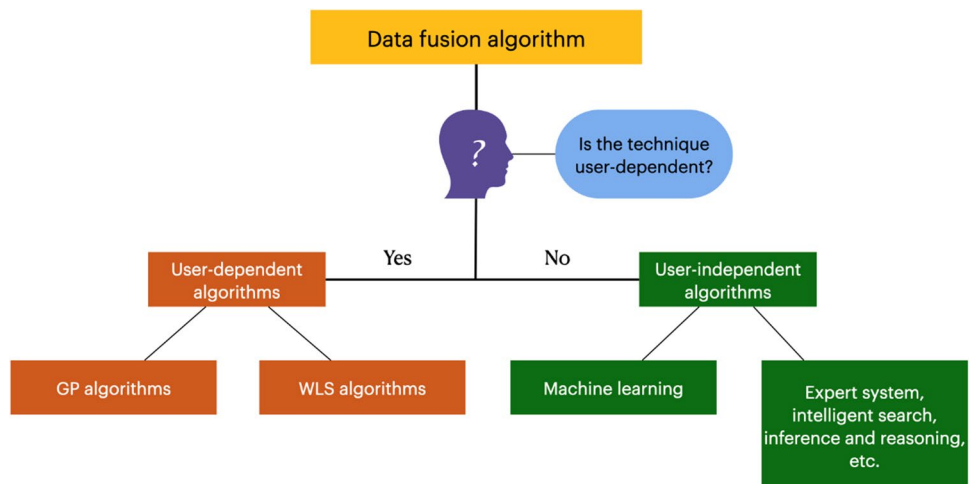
Data fusion algorithm

?

Is the technique user-dependent?

Yes

No

User-dependent algorithms

User-independent algorithms

GP algorithms

WLS algorithms

Machine learning

Expert system, intelligent search, inference and reasoning, etc.